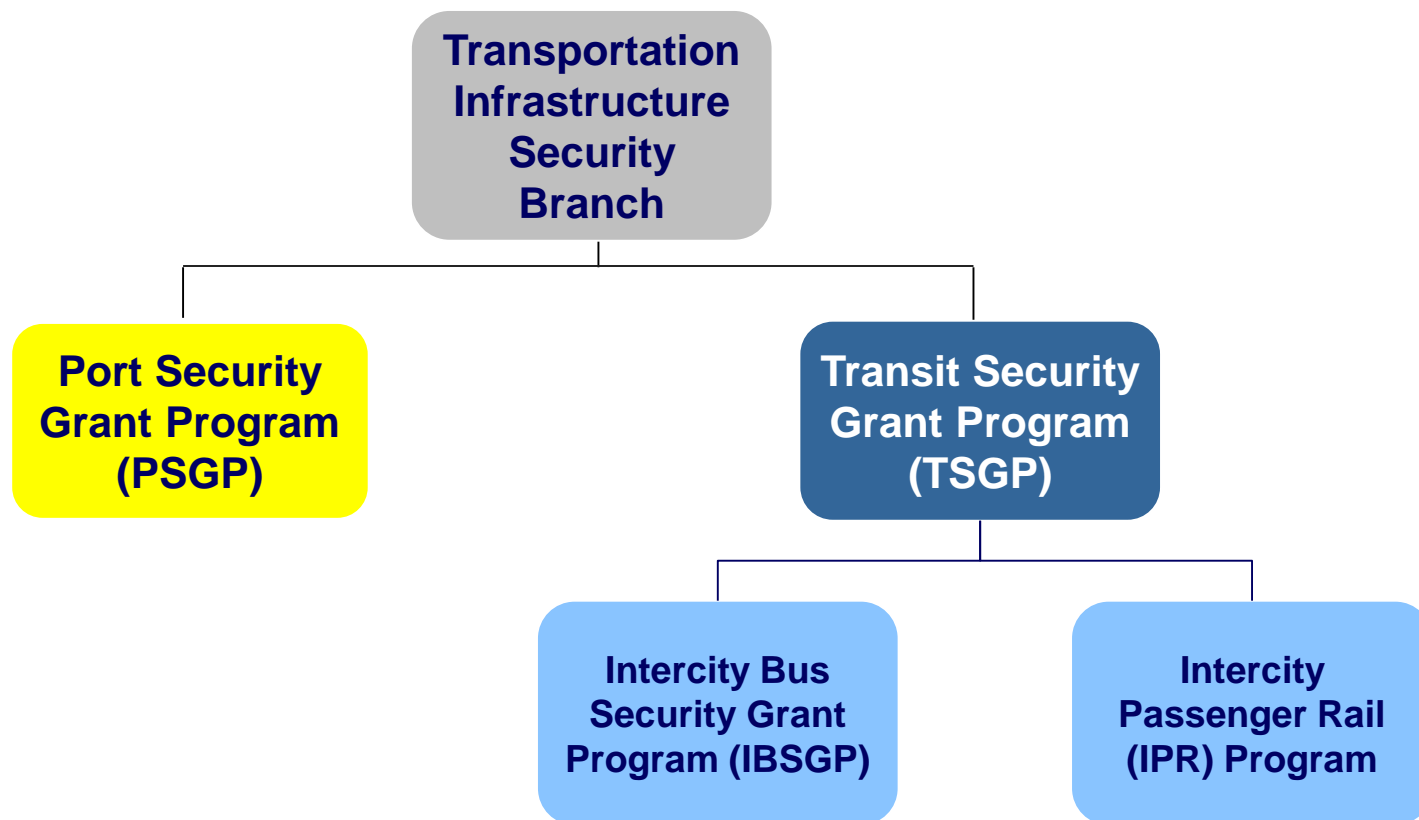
Transportation Infrastructure Security Branch

Port Security Grant Program (PSGP)

Transit Security Grant Program (TSGP)

Intercity Bus Security Grant Program (IBSGP)

Intercity Passenger Rail (IPR) Program